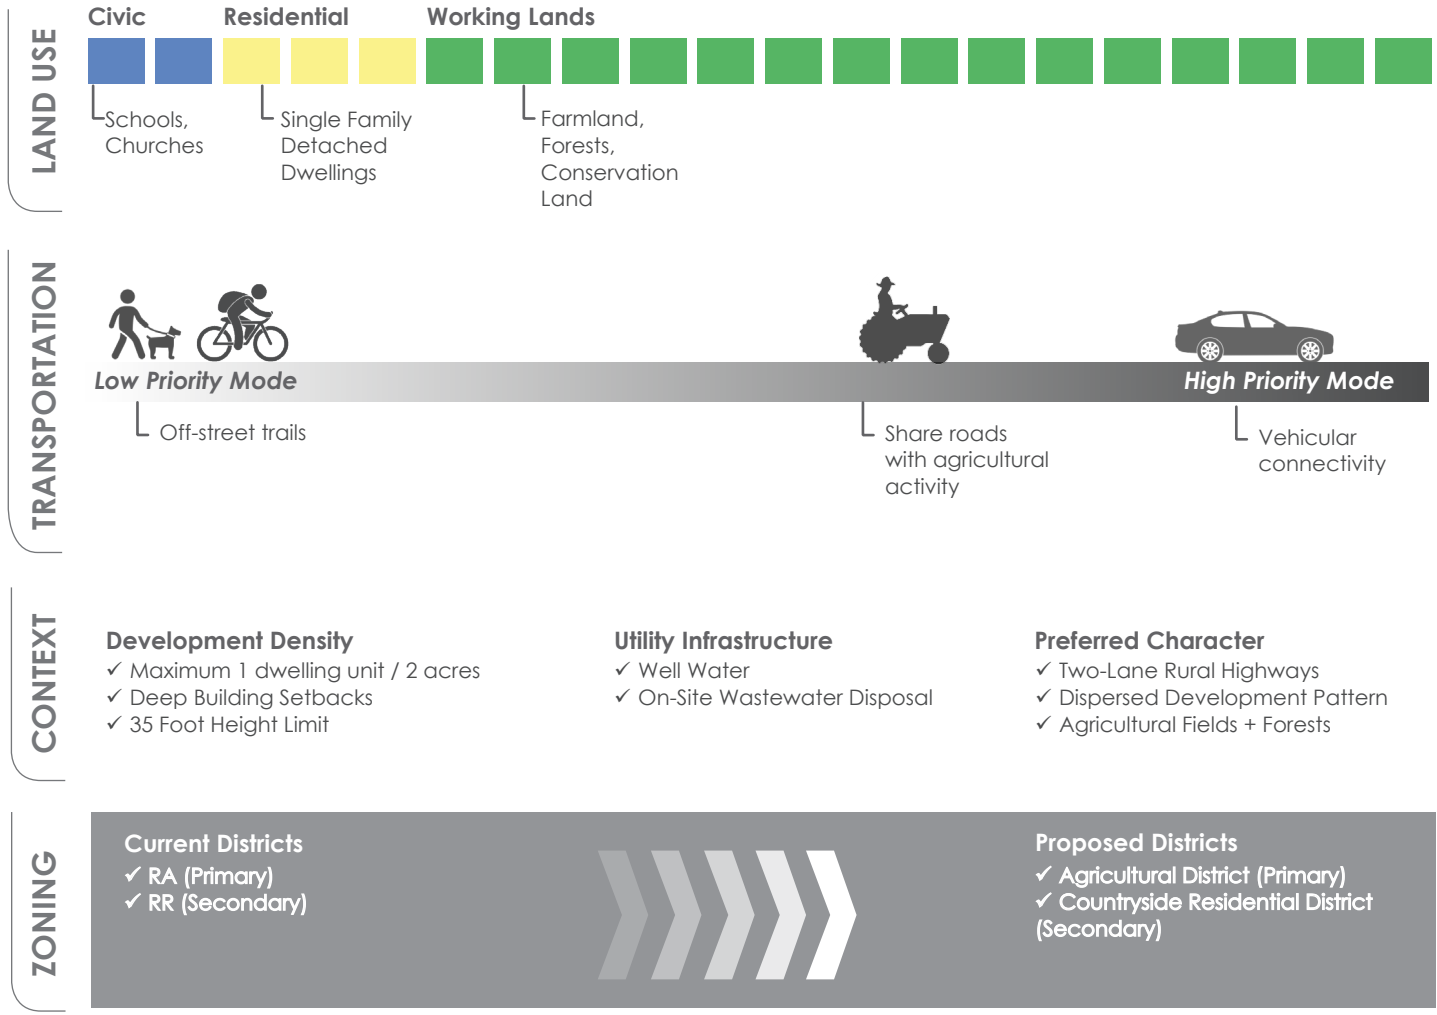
LAND USE

Civic

Residential

Working Lands

Schools, Churches

Single Family Detached Dwellings

Farmland, Forests, Conservation Land

TRANSPORTATION

Low Priority Mode

High Priority Mode

Off-street trails

Share roads with agricultural activity

Vehicular connectivity

CONTEXT

Development Density
✓ Maximum 1 dwelling unit / 2 acres
✓ Deep Building Setbacks
✓ 35 Foot Height Limit

Utility Infrastructure
✓ Well Water
✓ On-Site Wastewater Disposal

Preferred Character
✓ Two-Lane Rural Highways
✓ Dispersed Development Pattern
✓ Agricultural Fields + Forests

ZONING

Current Districts
✓ RA (Primary)
✓ RR (Secondary)

Proposed Districts
✓ Agricultural District (Primary)
✓ Countryside Residential District (Secondary)